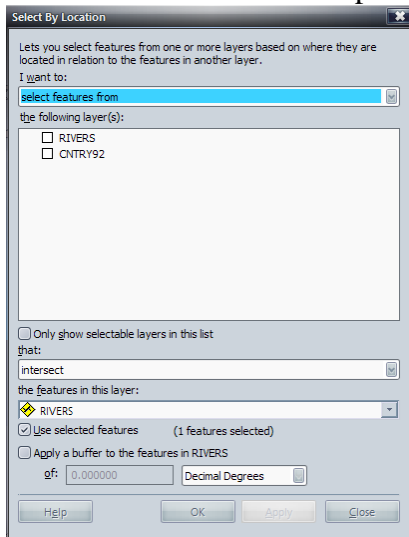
Select By Location

Lets you select features from one or more layers based on where they are located in relation to the features in another layer.

I want to:

select features from

the following layer(s):

RIVERS
CNTRY92

Only show selectable layers in this list

that:

intersect

the features in this layer:

RIVERS

Use selected features (1 features selected)

Apply a buffer to the features in RIVERS

of: 0.000000 Decimal Degrees

Help OK Apply Close